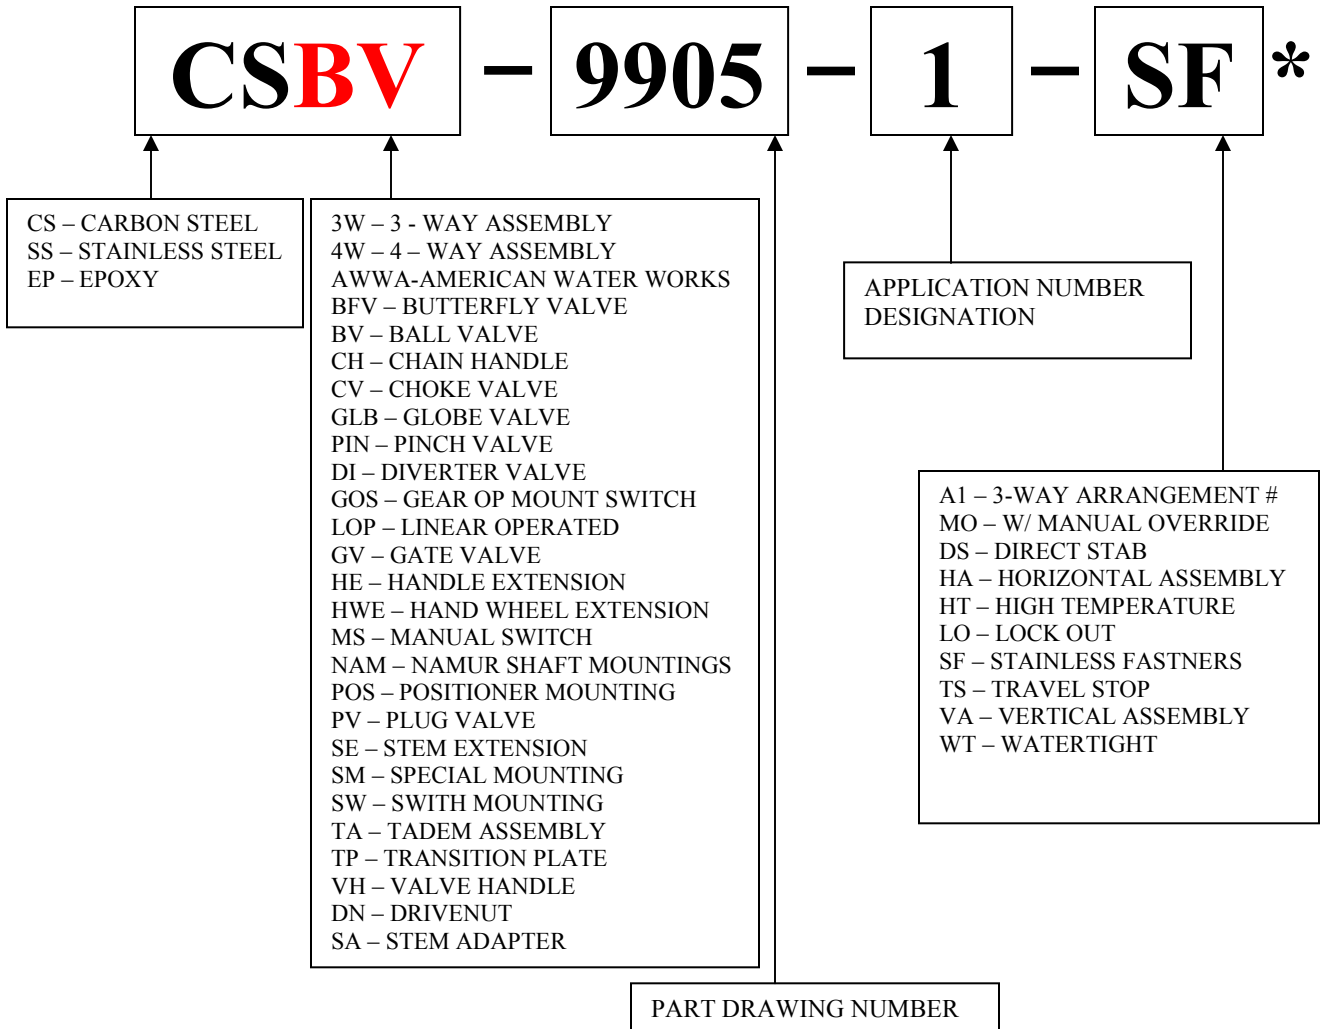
CSBV – 9905 – 1 – SF *

CS – CARBON STEEL
SS – STAINLESS STEEL
EP – EPOXY

3W – 3 - WAY ASSEMBLY
4W – 4 – WAY ASSEMBLY
AWWA-AMERICAN WATER WORKS
BFV – BUTTERFLY VALVE
BV – BALL VALVE
CH – CHAIN HANDLE
CV – CHOKE VALVE
GLB – GLOBE VALVE
PIN – PINCH VALVE
DI – DIVERTER VALVE
GOS – GEAR OP MOUNT SWITCH
LOP – LINEAR OPERATED
GV – GATE VALVE
HE – HANDLE EXTENSION
HWE – HAND WHEEL EXTENSION
MS – MANUAL SWITCH
NAM – NAMUR SHAFT MOUNTINGS
POS – POSITIONER MOUNTING
PV – PLUG VALVE
SE – STEM EXTENSION
SM – SPECIAL MOUNTING
SW – SWITH MOUNTING
TA – TADEM ASSEMBLY
TP – TRANSITION PLATE
VH – VALVE HANDLE
DN – DRIVENUT
SA – STEM ADAPTER

APPLICATION NUMBER DESIGNATION

A1 – 3-WAY ARRANGEMENT #
MO – W/ MANUAL OVERRIDE
DS – DIRECT STAB
HA – HORIZONTAL ASSEMBLY
HT – HIGH TEMPERATURE
LO – LOCK OUT
SF – STAINLESS FASTNERS
TS – TRAVEL STOP
VA – VERTICAL ASSEMBLY
WT – WATERTIGHT

PART DRAWING NUMBER